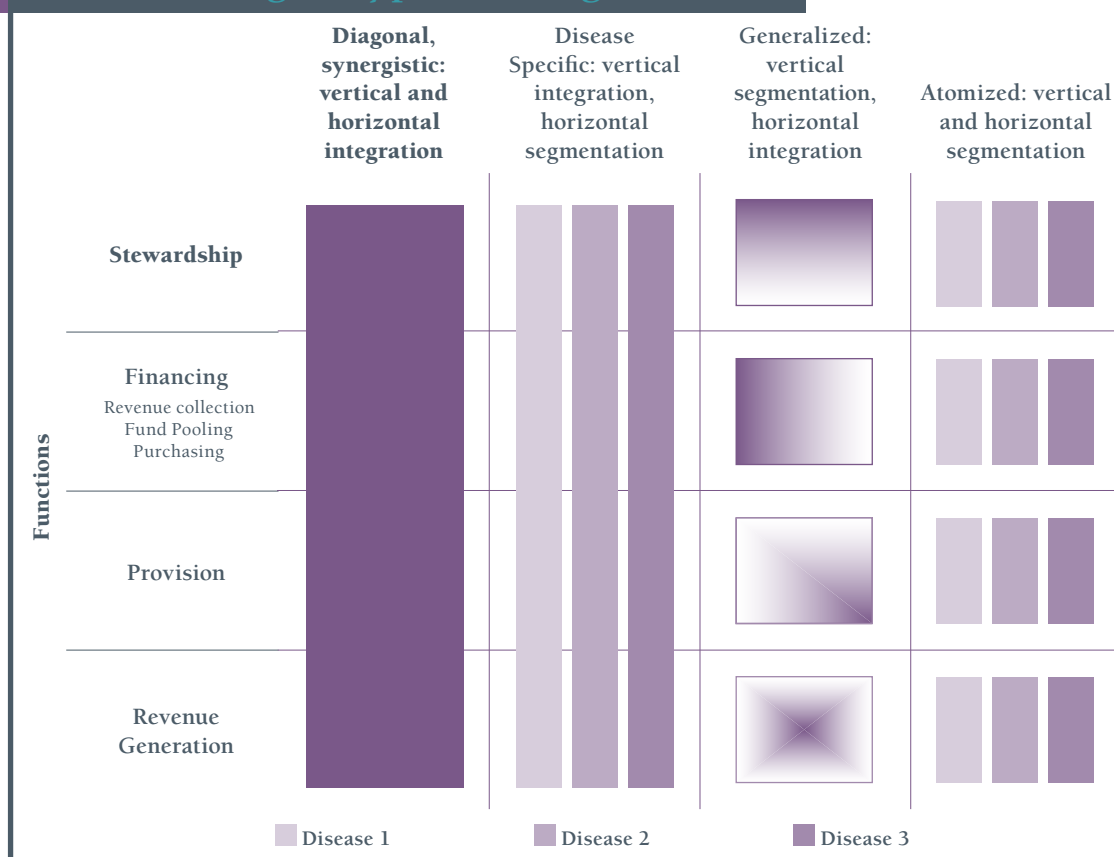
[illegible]

| | Diagonal, synergistic: vertical and horizontal integration | Disease Specific: vertical integration, horizontal segmentation | Generalized: vertical segmentation, horizontal integration | Atomized: vertical and horizontal segmentation |
|---|---|---|---|---|
| Stewardship | | | | |
| Financing<br>Revenue collection<br>Fund Pooling<br>Purchasing | | | | |
| Provision | | | | |
| Revenue Generation | | | | |

Functions

Disease 1 Disease 2 Disease 3